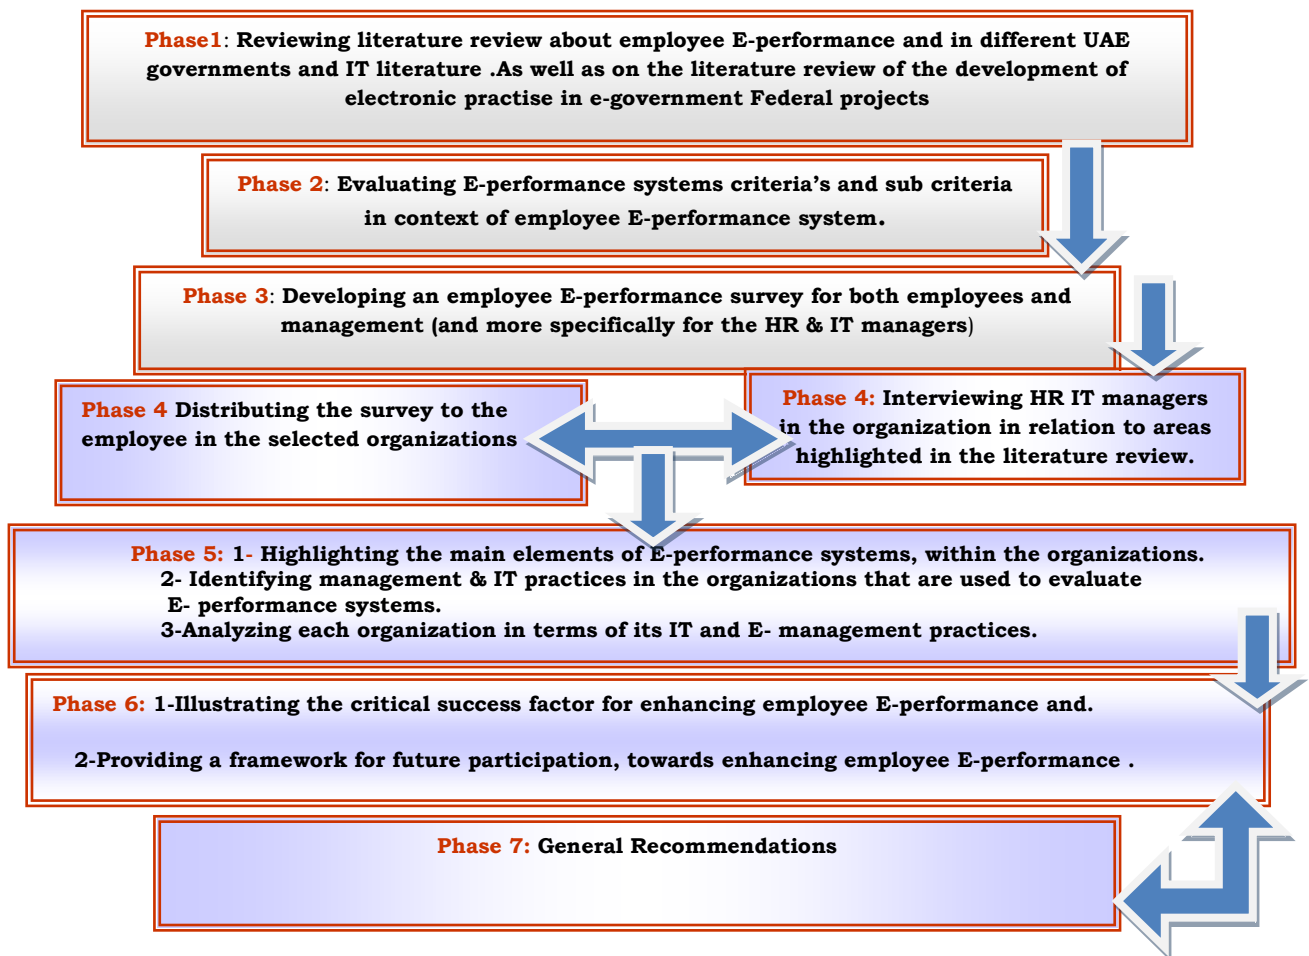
Phase1: Reviewing literature review about employee E-performance and in different UAE governments and IT literature .As well as on the literature review of the development of electronic practise in e-government Federal projects

Phase 2: Evaluating E-performance systems criteria's and sub criteria in context of employee E-performance system.

Phase 3: Developing an employee E-performance survey for both employees and management (and more specifically for the HR & IT managers)

Phase 4 Distributing the survey to the employee in the selected organizations

Phase 4: Interviewing HR IT managers in the organization in relation to areas highlighted in the literature review.

Phase 5: 1- Highlighting the main elements of E-performance systems, within the organizations.
2- Identifying management & IT practices in the organizations that are used to evaluate E- performance systems.
3-Analyzing each organization in terms of its IT and E- management practices.

Phase 6: 1-Illustrating the critical success factor for enhancing employee E-performance and.

2-Providing a framework for future participation, towards enhancing employee E-performance .

Phase 7: General Recommendations